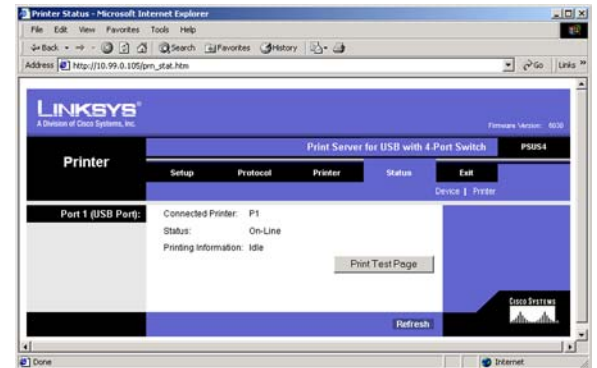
Printer Status - Microsoft Internet Explorer

File Edit View Favorites Tools Help

Back Search Favorites History

Address http://10.99.0.105/prn_stat.htm Go Links

LINKSYS®
A Division of Cisco Systems, Inc.

Firmware Version: 6030

Printer

Print Server for USB with 4-Port Switch

PSUS4

Setup Protocol Printer Status Exit

Device | Printer

Port 1 (USB Port):

Connected Printer: P1
Status: On-Line
Printing Information: Idle

Print Test Page

Cisco Systems

Refresh

Done

Internet